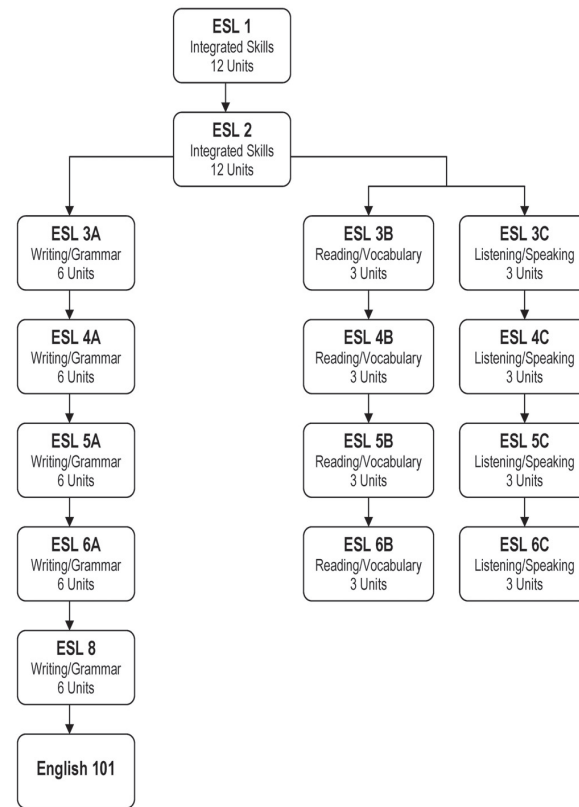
ESL 1
Integrated Skills
12 Units

ESL 2
Integrated Skills
12 Units

ESL 3A
Writing/Grammar
6 Units

ESL 4A
Writing/Grammar
6 Units

ESL 5A
Writing/Grammar
6 Units

ESL 6A
Writing/Grammar
6 Units

ESL 8
Writing/Grammar
6 Units

English 101

ESL 3B
Reading/Vocabulary
3 Units

ESL 4B
Reading/Vocabulary
3 Units

ESL 5B
Reading/Vocabulary
3 Units

ESL 6B
Reading/Vocabulary
3 Units

ESL 3C
Listening/Speaking
3 Units

ESL 4C
Listening/Speaking
3 Units

ESL 5C
Listening/Speaking
3 Units

ESL 6C
Listening/Speaking
3 Units